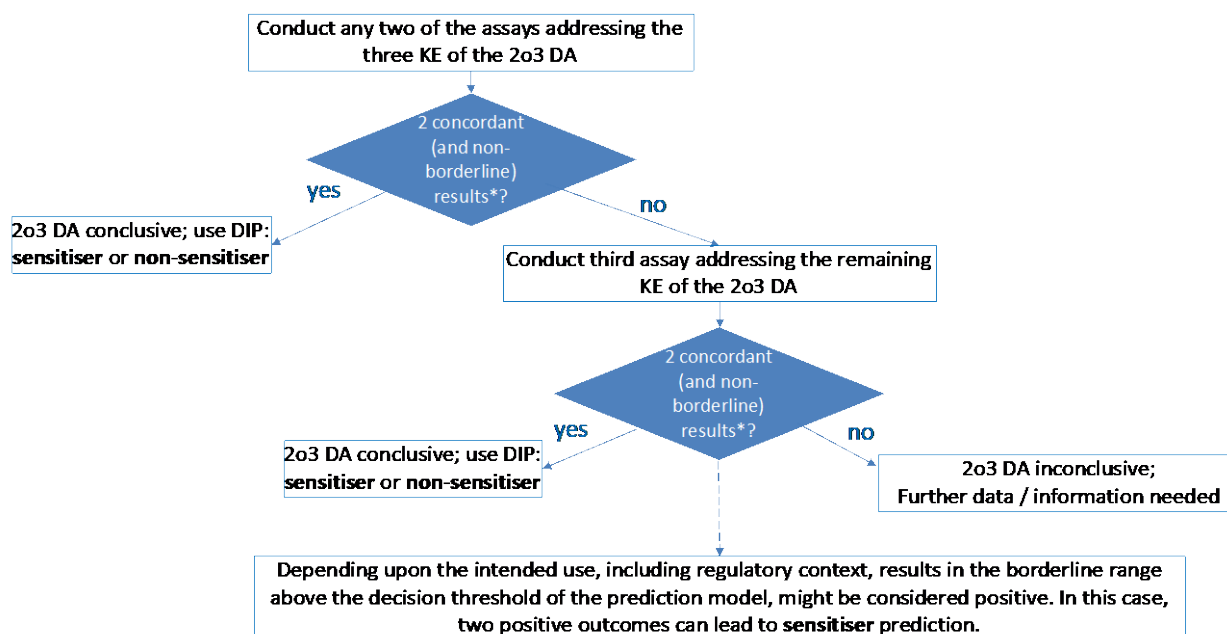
Conduct any two of the assays addressing the three KE of the 2o3 DA

2 concordant (and non-borderline) results*?

yes

2o3 DA conclusive; use DIP: **sensitiser** or **non-sensitiser**

no

Conduct third assay addressing the remaining KE of the 2o3 DA

2 concordant (and non-borderline) results*?

yes

2o3 DA conclusive; use DIP: **sensitiser** or **non-sensitiser**

no

2o3 DA inconclusive; Further data / information needed

Depending upon the intended use, including regulatory context, results in the borderline range above the decision threshold of the prediction model, might be considered positive. In this case, two positive outcomes can lead to **sensitiser** prediction.